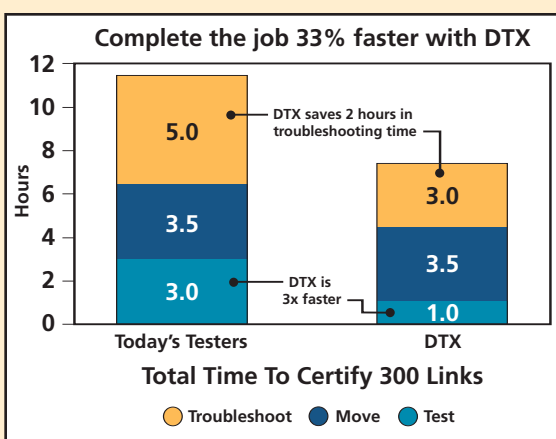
Complete the job 33% faster with DTX

12
10
8
6
4
2
0

Hours

5.0
3.5
3.0

DTX saves 2 hours in troubleshooting time

3.0
3.5
1.0

DTX is 3x faster

Today's Testers
DTX

Total Time To Certify 300 Links

Troubleshoot
Move
Test